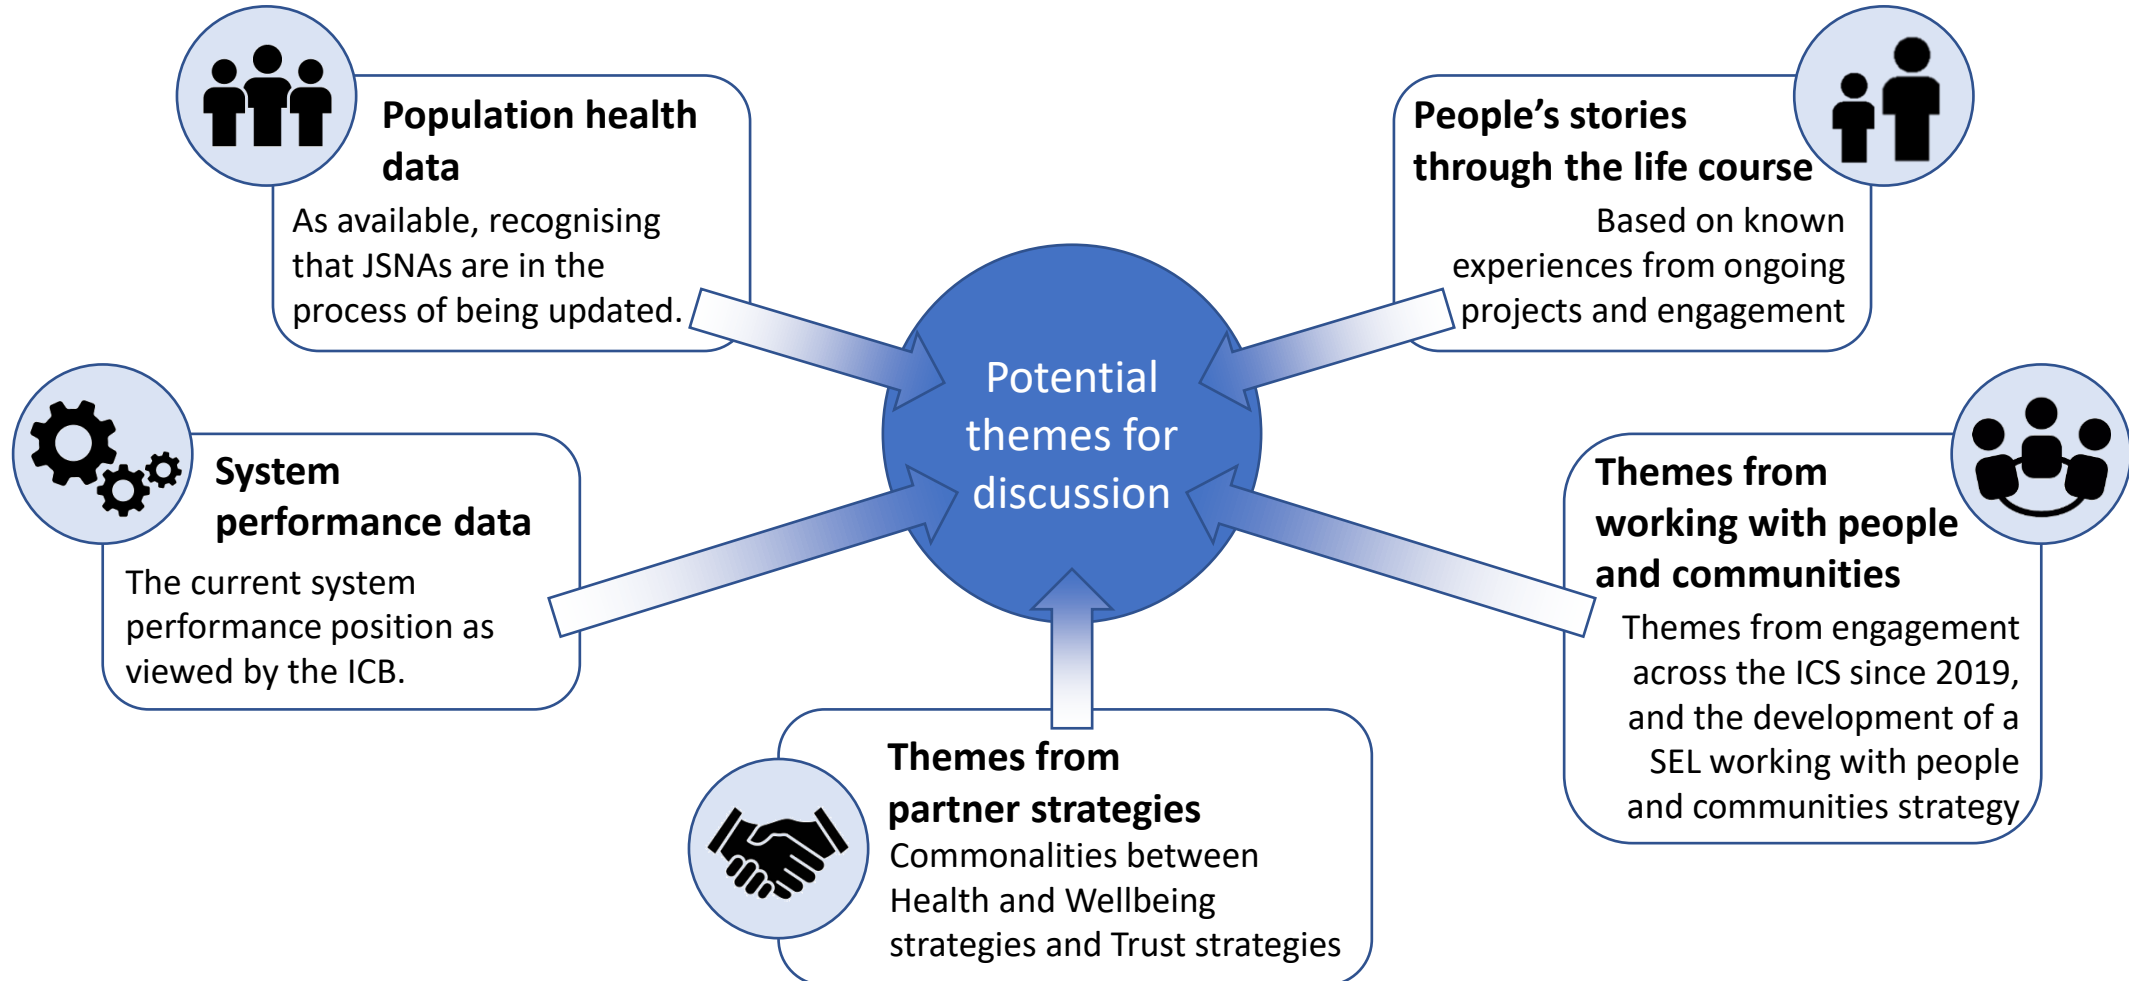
Population health data

As available, recognising that JSNAs are in the process of being updated.

People’s stories through the life course

Based on known experiences from ongoing projects and engagement

Potential themes for discussion

System performance data

The current system performance position as viewed by the ICB.

Themes from working with people and communities

Themes from engagement across the ICS since 2019, and the development of a SEL working with people and communities strategy

Themes from partner strategies

Commonalities between Health and Wellbeing strategies and Trust strategies